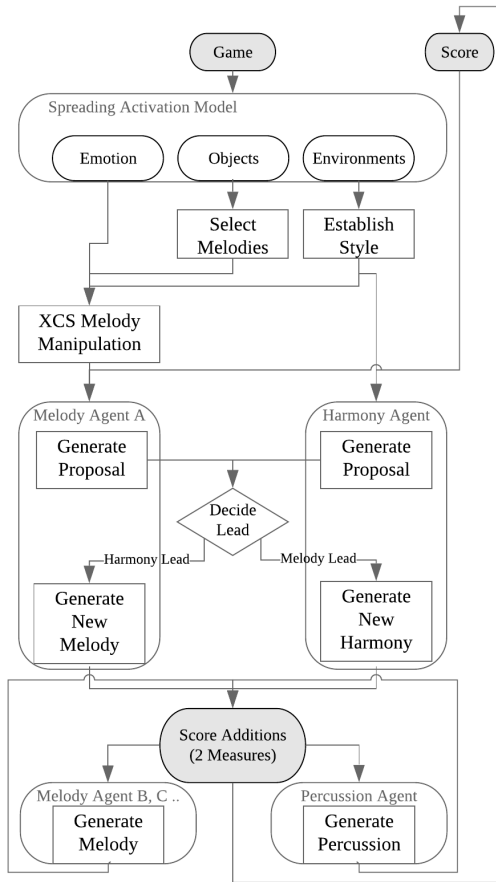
Game

Score

Spreading Activation Model

Emotion

Objects

Environments

Select Melodies

Establish Style

XCS Melody Manipulation

Melody Agent A

Harmony Agent

Generate Proposal

Generate Proposal

Decide Lead

Harmony Lead

Melody Lead

Generate New Melody

Generate New Harmony

Score Additions (2 Measures)

Melody Agent B, C ..

Percussion Agent

Generate Melody

Generate Percussion